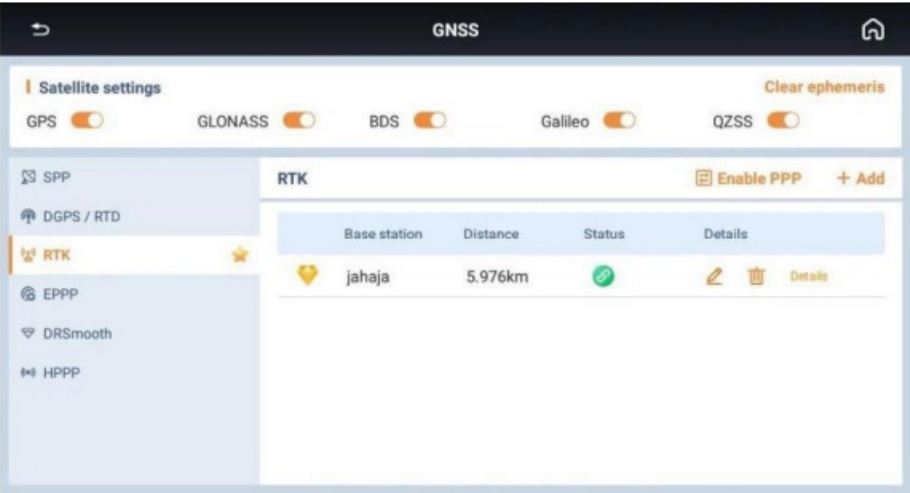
GNSS

Satellite settings
Clear ephemeris
GPS GLONASS BDS Galileo QZSS

SPP
DGPS / RTD
RTK
EPPP
DRSmooth
HPPP

RTK
Enable PPP
+ Add

| | Base station | Distance | Status | Details |
|---|---|---|---|---|
| | jahaja | 5.976km | | Details |